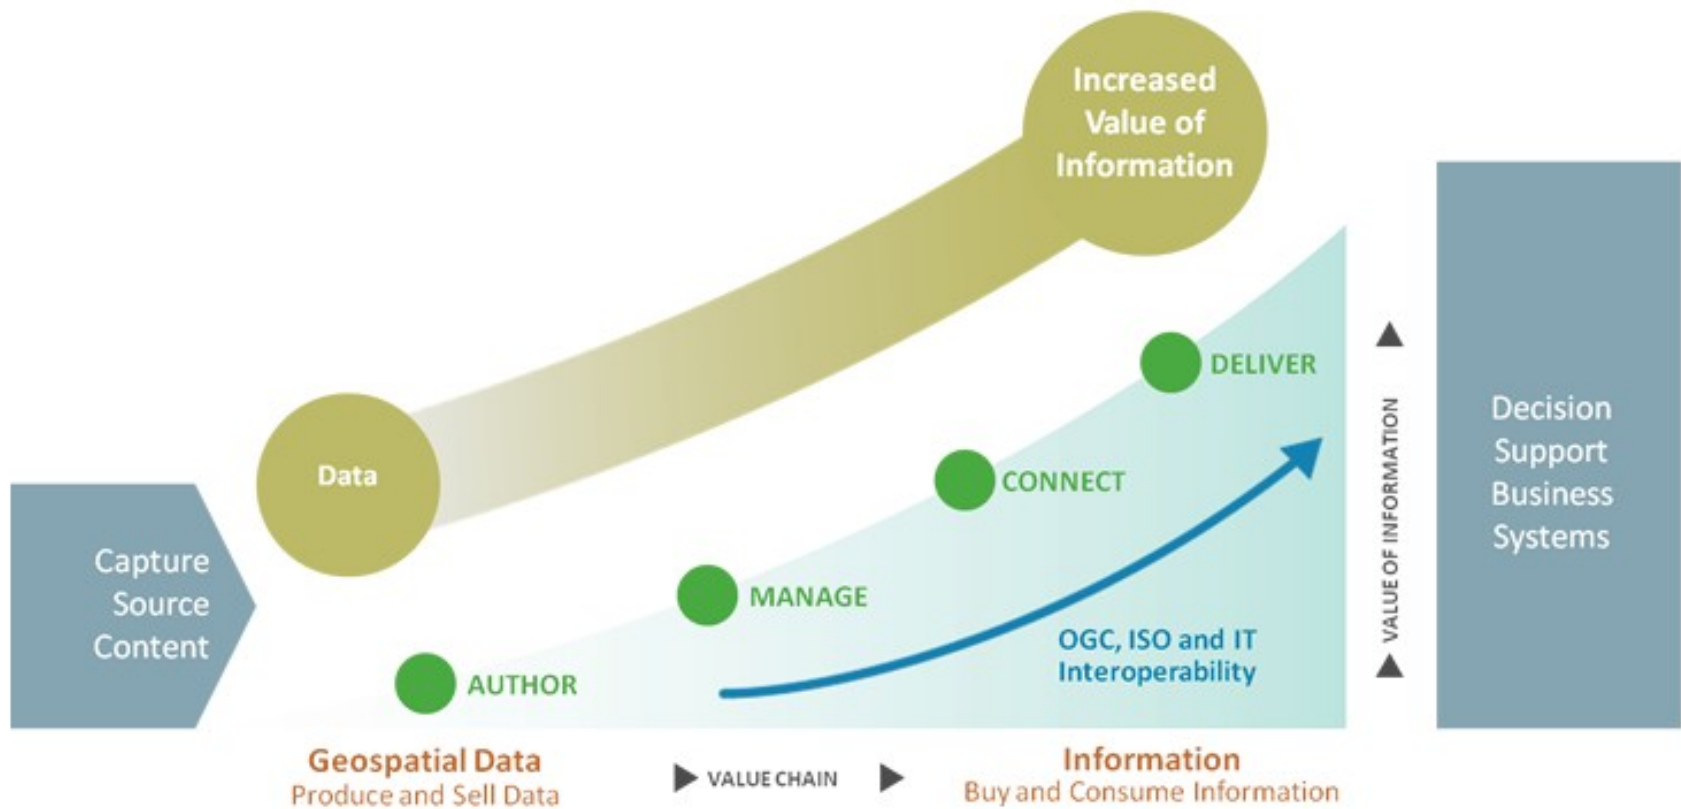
Increased Value of Information

Data

Capture Source Content

DELIVER

CONNECT

MANAGE

AUTHOR

OGC, ISO and IT Interoperability

VALUE OF INFORMATION

Decision Support Business Systems

Geospatial Data
Produce and Sell Data

VALUE CHAIN

Information
Buy and Consume Information